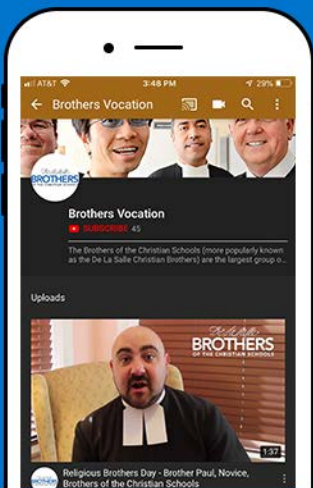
AT&T 3:48 PM 29%

Brothers Vocation

BROTHERS

Brothers Vocation

SUBSCRIBE 45

The Brothers of the Christian Schools (more popularly known as the De La Salle Christian Brothers) are the largest group o...

Uploads

The De La Salle BROTHERS OF THE CHRISTIAN SCHOOLS

1:37

Religious Brothers Day - Brother Paul, Novice, Brothers of the Christian Schools